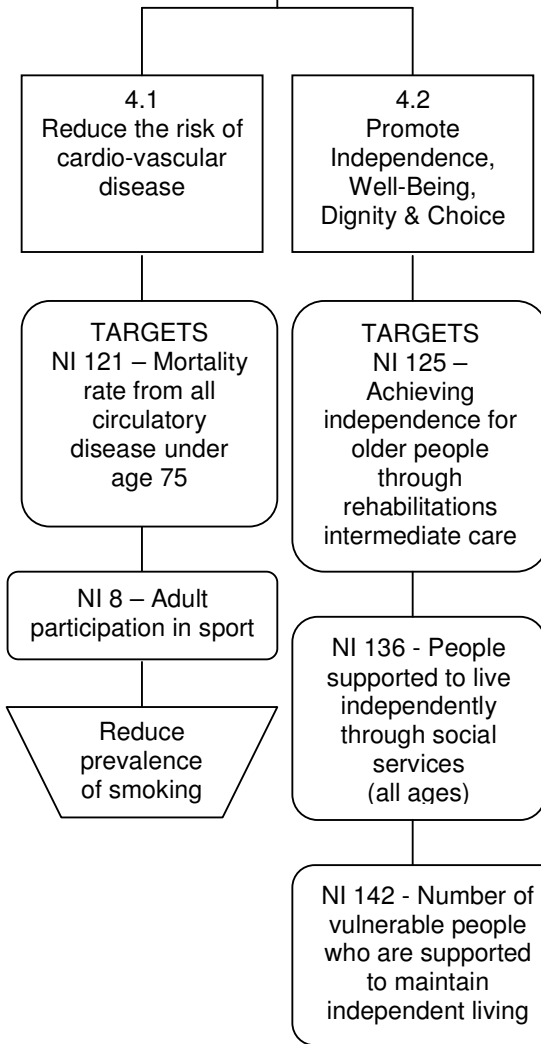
4.1
Reduce the risk of cardio-vascular disease

4.2
Promote Independence, Well-Being, Dignity & Choice

TARGETS
NI 121 – Mortality rate from all circulatory disease under age 75

TARGETS
NI 125 – Achieving independence for older people through rehabilitations intermediate care

NI 8 – Adult participation in sport

NI 136 - People supported to live independently through social services (all ages)

Reduce prevalence of smoking

NI 142 - Number of vulnerable people who are supported to maintain independent living